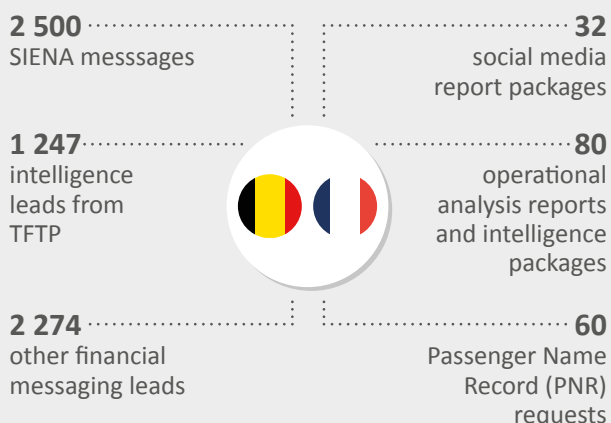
2 500
SIENA messsages

32
social media report packages

1 247
intelligence leads from TFTP

80
operational analysis reports and intelligence packages

2 274
other financial messaging leads

60
Passenger Name Record (PNR) requests